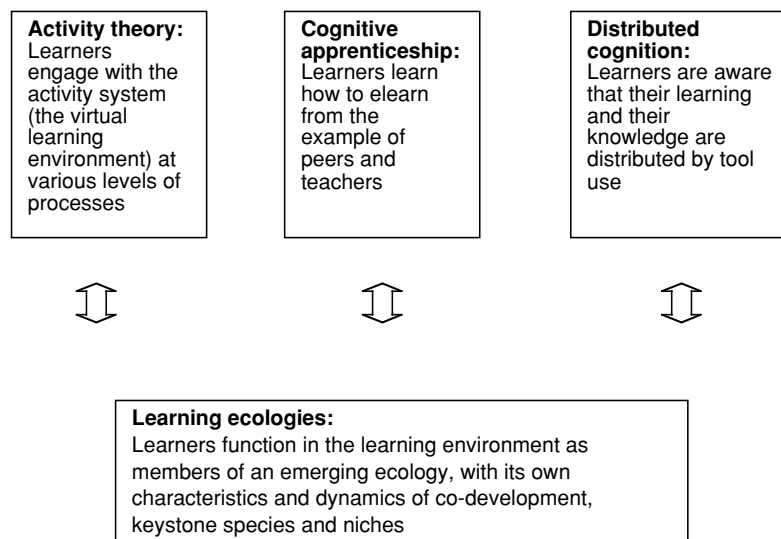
**Activity theory:**
Learners engage with the activity system (the virtual learning environment) at various levels of processes

**Cognitive apprenticeship:**
Learners learn how to elearn from the example of peers and teachers

**Distributed cognition:**
Learners are aware that their learning and their knowledge are distributed by tool use

**Learning ecologies:**
Learners function in the learning environment as members of an emerging ecology, with its own characteristics and dynamics of co-development, keystone species and niches